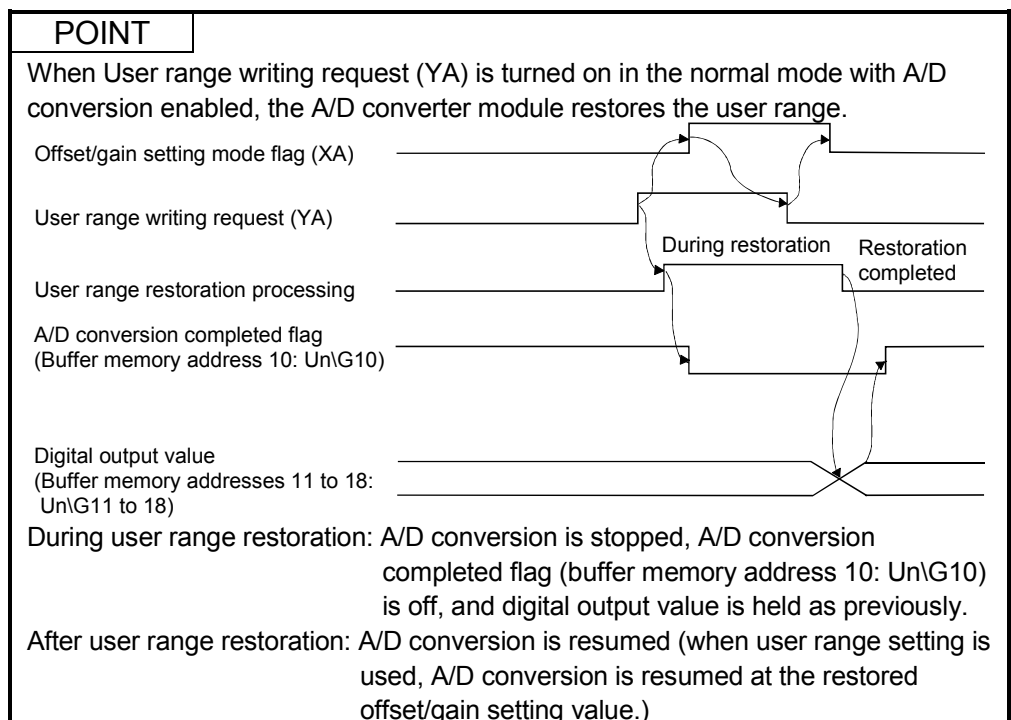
POINT

When User range writing request (YA) is turned on in the normal mode with A/D conversion enabled, the A/D converter module restores the user range.

Offset/gain setting mode flag (XA)

User range writing request (YA)

During restoration

Restoration completed

User range restoration processing

A/D conversion completed flag (Buffer memory address 10: Un\G10)

Digital output value (Buffer memory addresses 11 to 18: Un\G11 to 18)

During user range restoration: A/D conversion is stopped, A/D conversion completed flag (buffer memory address 10: Un\G10) is off, and digital output value is held as previously.

After user range restoration: A/D conversion is resumed (when user range setting is used, A/D conversion is resumed at the restored offset/gain setting value.)